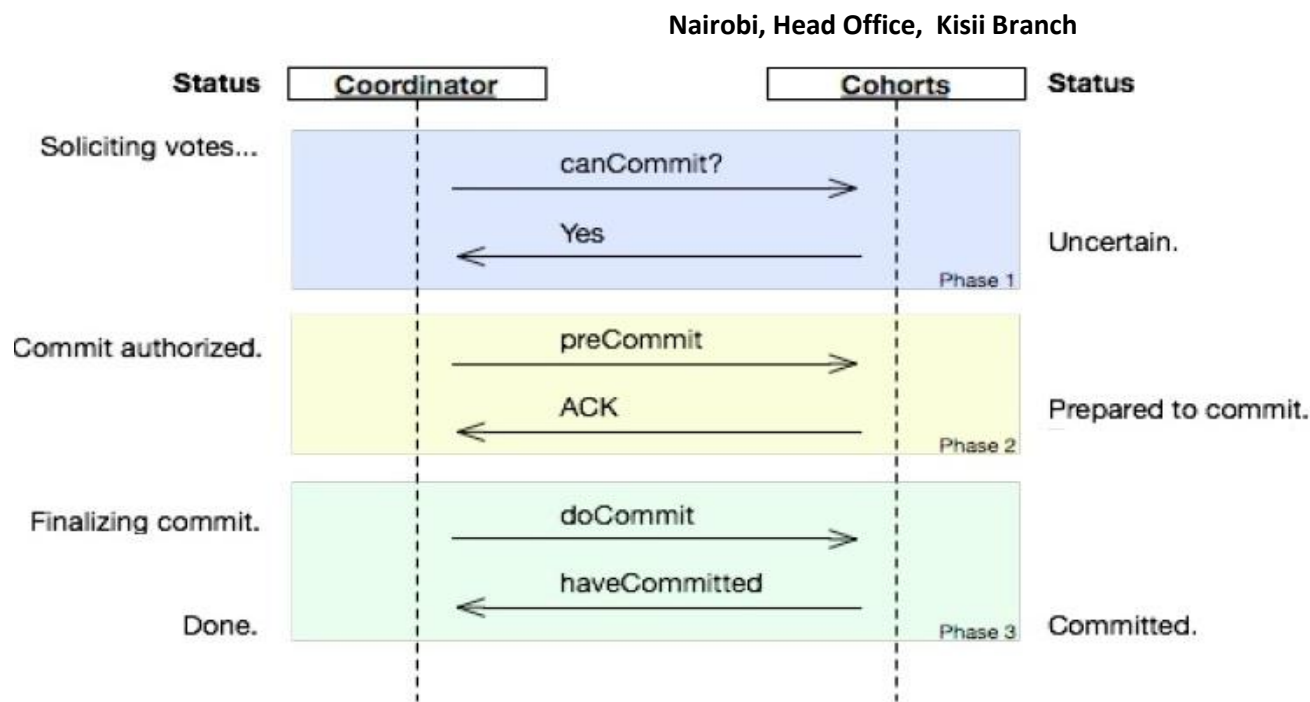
Nairobi, Head Office, Kisii Branch

Status Coordinator Cohorts Status

Soliciting votes...

canCommit?

Yes

Uncertain.

Phase 1

Commit authorized.

preCommit

ACK

Prepared to commit.

Phase 2

Finalizing commit.

doCommit

haveCommitted

Done.

Phase 3

Committed.